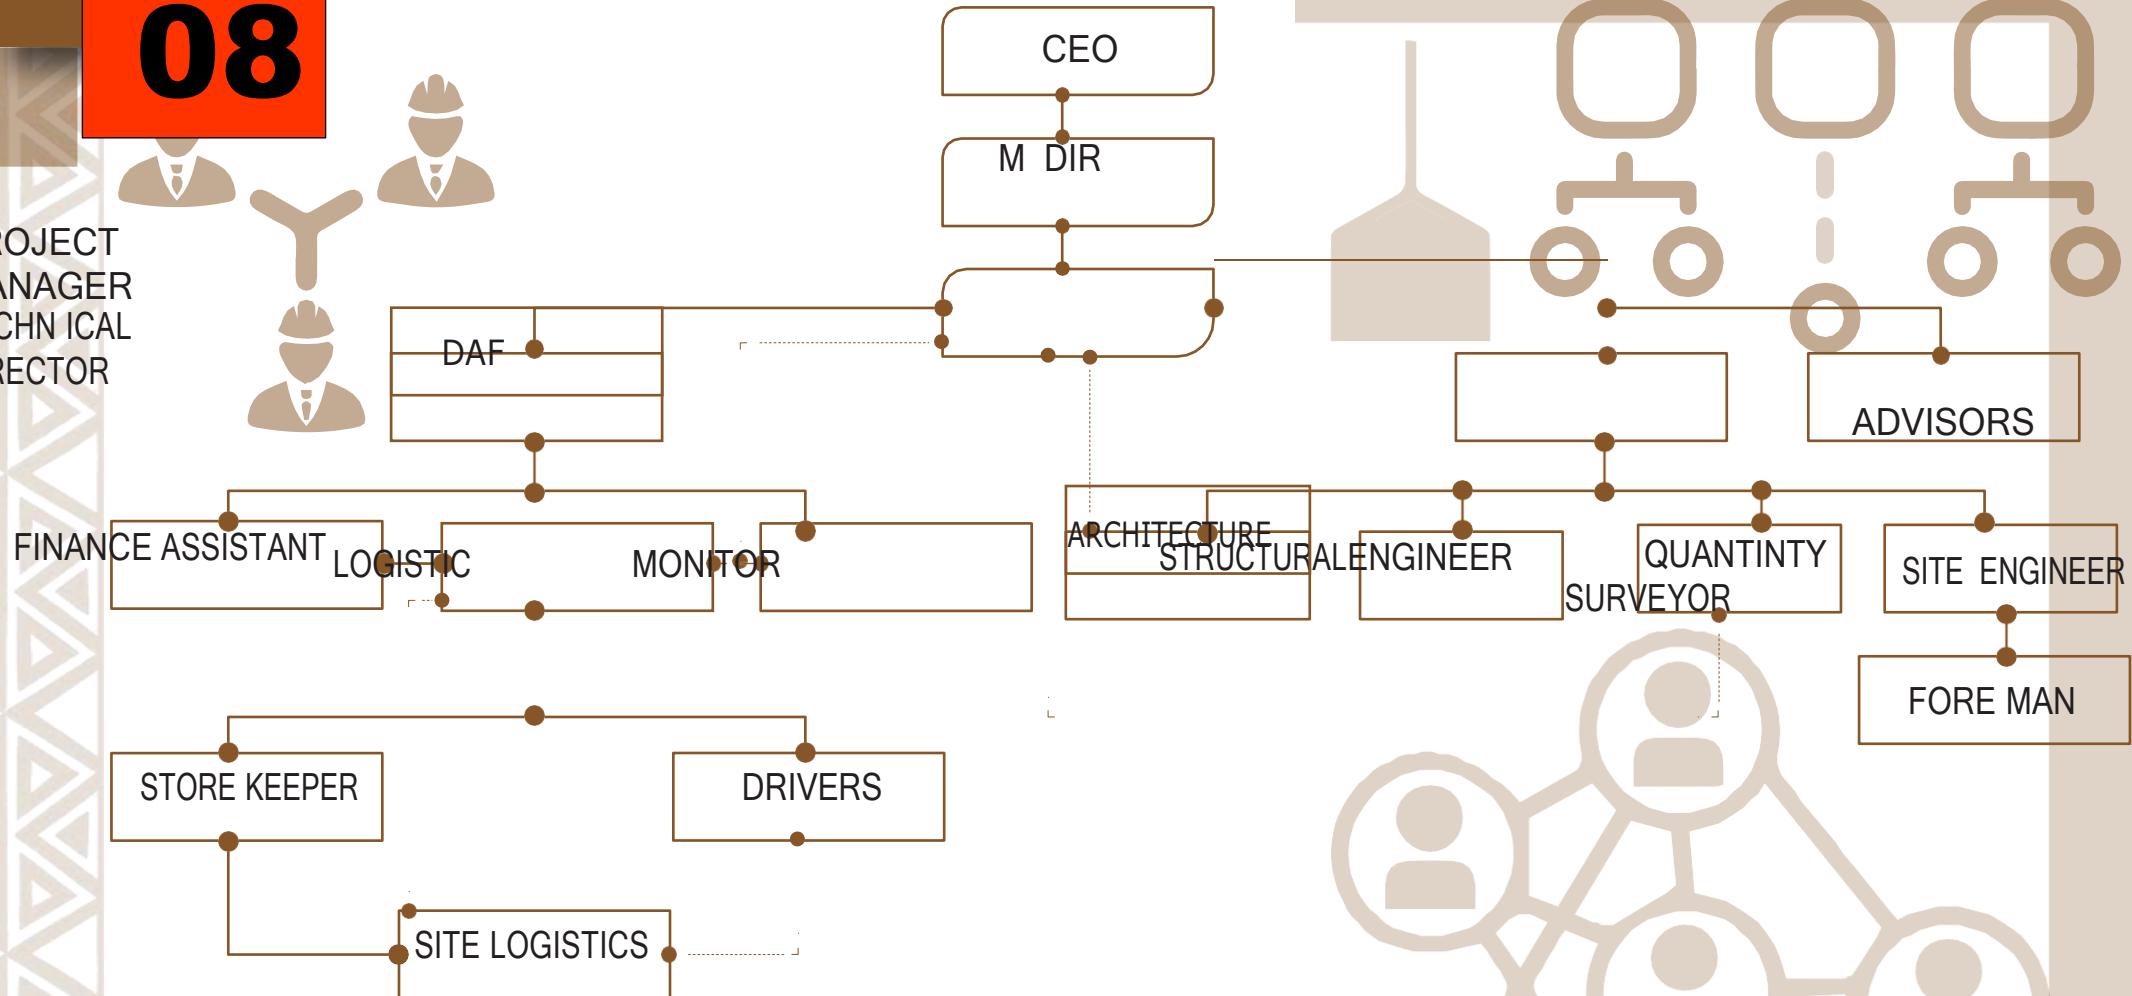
08

ROJECT
ANAGER
CHN ICAL
RECTOR

CEO

M DIR

DAF

ADVISORS

FINANCE ASSISTANT

LOGISTIC

MONITOR

ARCHITECTURE

STRUCTURALENGINEER

QUANTINTY
SURVEYOR

SITE ENGINEER

FORE MAN

STORE KEEPER

DRIVERS

SITE LOGISTICS